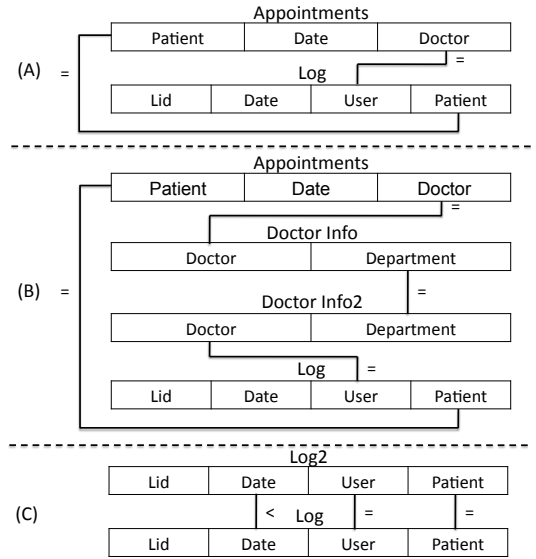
Appointments

| Patient | Date | Doctor |
|---|---|---|

(A) =

=

Log

| Lid | Date | User | Patient |
|---|---|---|---|

Appointments

| Patient | Date | Doctor |
|---|---|---|

=

Doctor Info

| Doctor | Department |
|---|---|

(B) =

=

Doctor Info2

| Doctor | Department |
|---|---|

Log

=

| Lid | Date | User | Patient |
|---|---|---|---|

Log2

| Lid | Date | User | Patient |
|---|---|---|---|

(C)

< Log = =

| Lid | Date | User | Patient |
|---|---|---|---|